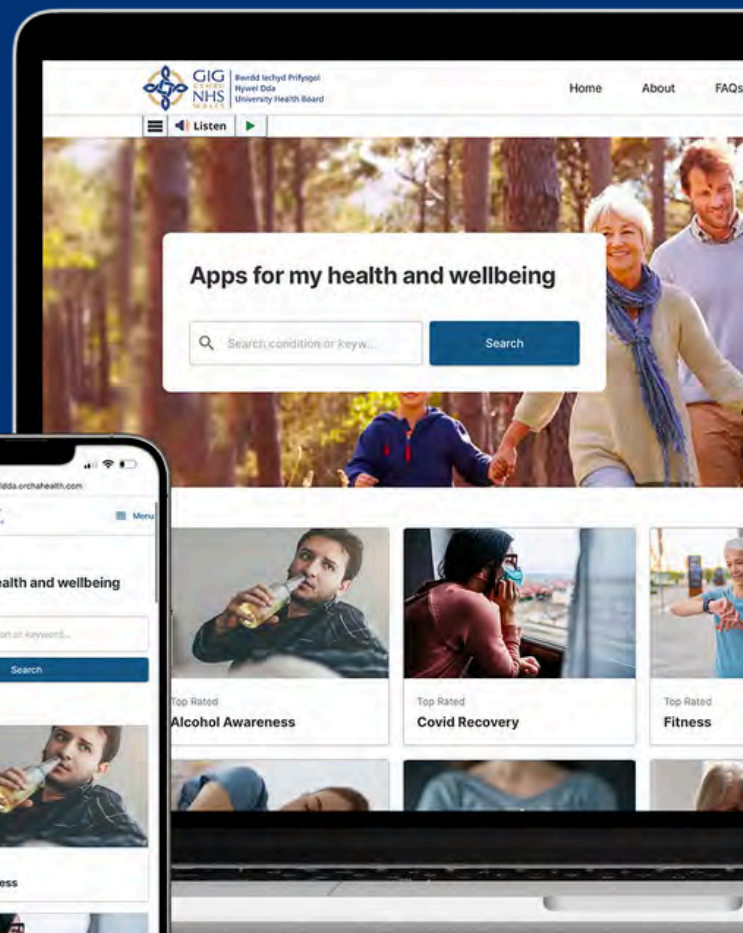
GIG CYMRU NHS WALES
Bwrdd Iechyd Prifysgol Hywel Dda University Health Board

Home
About
FAQs

Listen

Apps for my health and wellbeing

Search condition or keyw...
Search

Top Rated
Alcohol Awareness

Top Rated
Covid Recovery

Top Rated
Fitness

ddda.orchahealth.com
Menu
ealth and wellbeing
on or keyword...
Search
ess